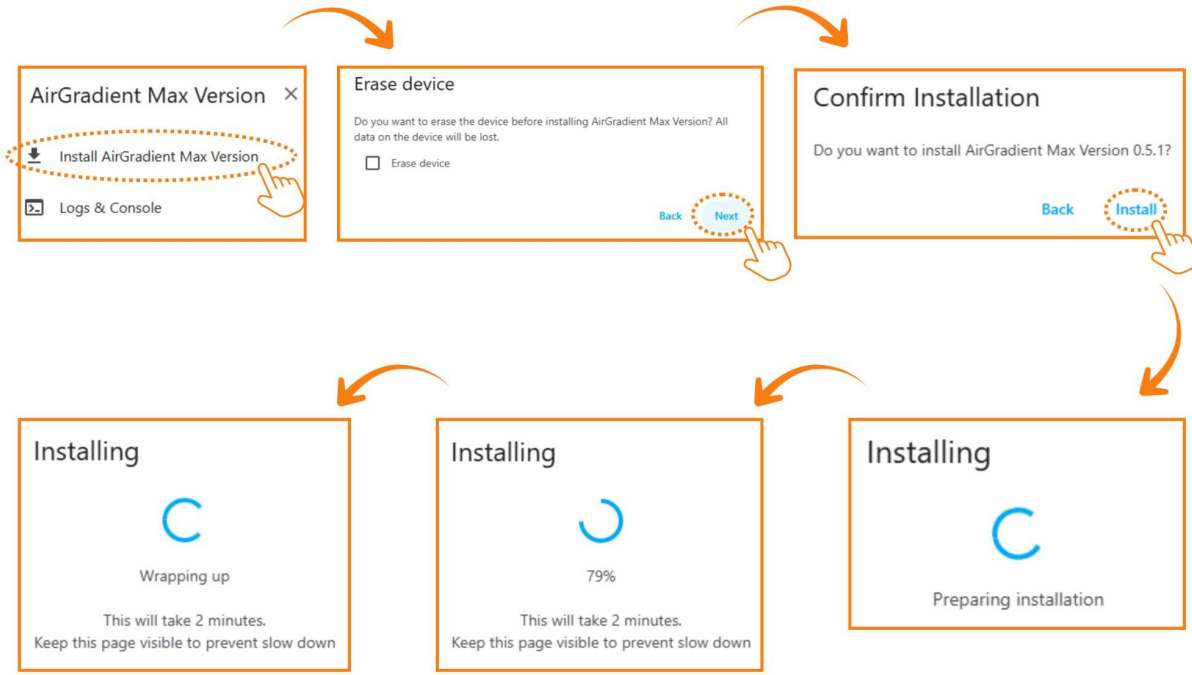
AirGradient Max Version ×

Install AirGradient Max Version

Logs & Console

Erase device

Do you want to erase the device before installing AirGradient Max Version? All data on the device will be lost.

Erase device

Back Next

Confirm Installation

Do you want to install AirGradient Max Version 0.5.1?

Back Install

Installing

Preparing installation

Installing

79%

This will take 2 minutes.
Keep this page visible to prevent slow down

Installing

Wrapping up

This will take 2 minutes.
Keep this page visible to prevent slow down